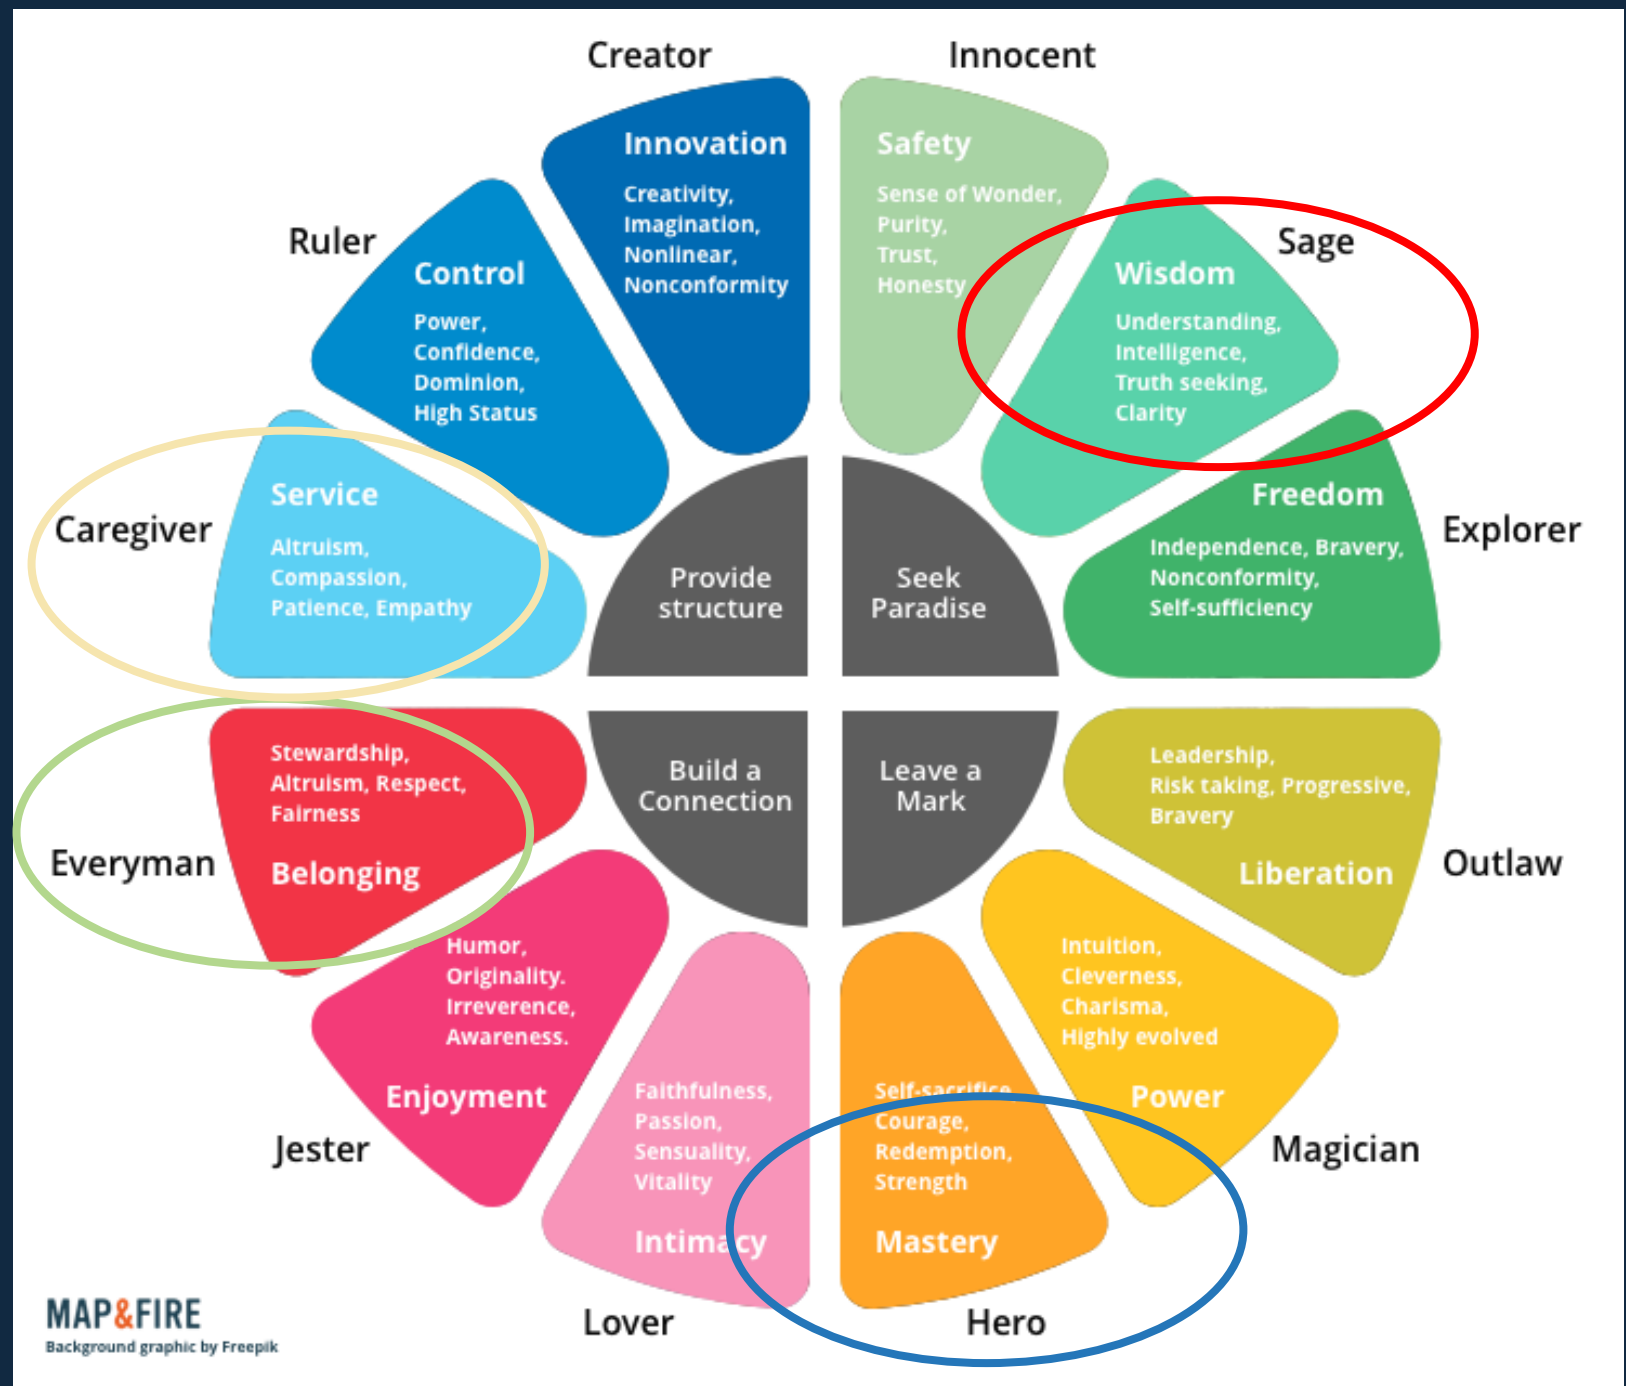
Creator

Innovation

Creativity, Imagination, Nonlinear, Nonconformity

Innocent

Safety

Sense of Wonder, Purity, Trust, Honesty

Ruler

Control

Power, Confidence, Dominion, High Status

Sage

Wisdom

Understanding, Intelligence, Truth seeking, Clarity

Caregiver

Service

Altruism, Compassion, Patience, Empathy

Provide structure

Seek Paradise

Freedom

Independence, Bravery, Nonconformity, Self-sufficiency

Explorer

Stewardship, Altruism, Respect, Fairness

Everyman

Belonging

Build a Connection

Leave a Mark

Leadership, Risk taking, Progressive, Bravery

Liberation

Outlaw

Humor, Originality. Irreverence, Awareness.

Enjoyment

Jester

Faithfulness, Passion, Sensuality, Vitality

Intimacy

Lover

Self-sacrifice Courage, Redemption, Strength

Mastery

Hero

Intuition, Cleverness, Charisma, Highly evolved

Power

Magician

MAP&FIRE
Background graphic by Freepik